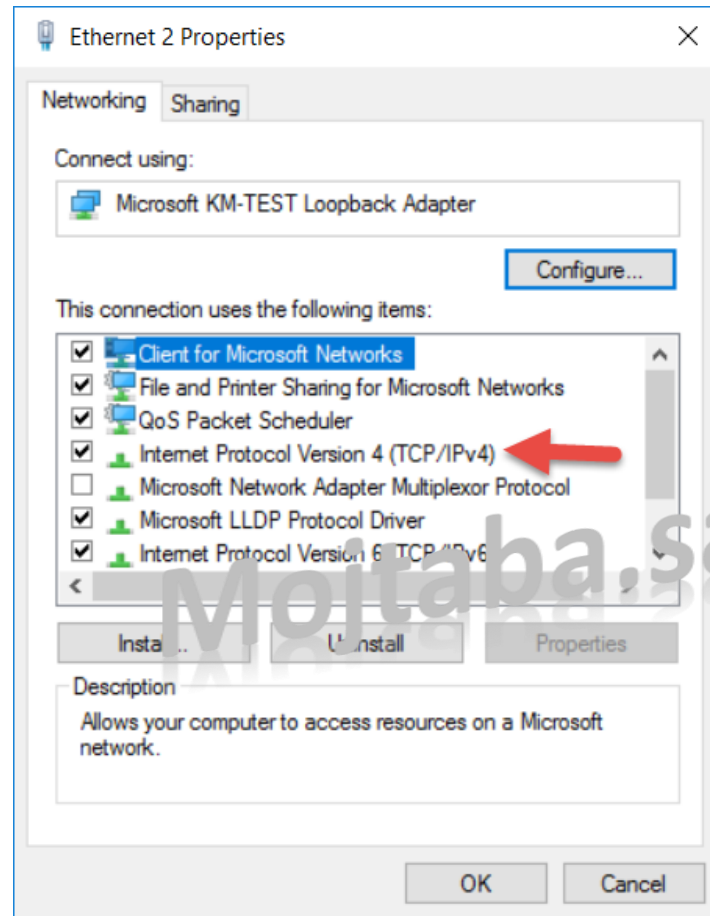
Ethernet 2 Properties

Networking Sharing

Connect using:

Microsoft KM-TEST Loopback Adapter

Configure...

This connection uses the following items:

Client for Microsoft Networks
File and Printer Sharing for Microsoft Networks
QoS Packet Scheduler
Internet Protocol Version 4 (TCP/IPv4)
Microsoft Network Adapter Multiplexor Protocol
Microsoft LLDP Protocol Driver
Internet Protocol Version 6 (TCP/IPv6)

Mojtaba.s

Install... Uninstall Properties

Description

Allows your computer to access resources on a Microsoft network.

OK Cancel